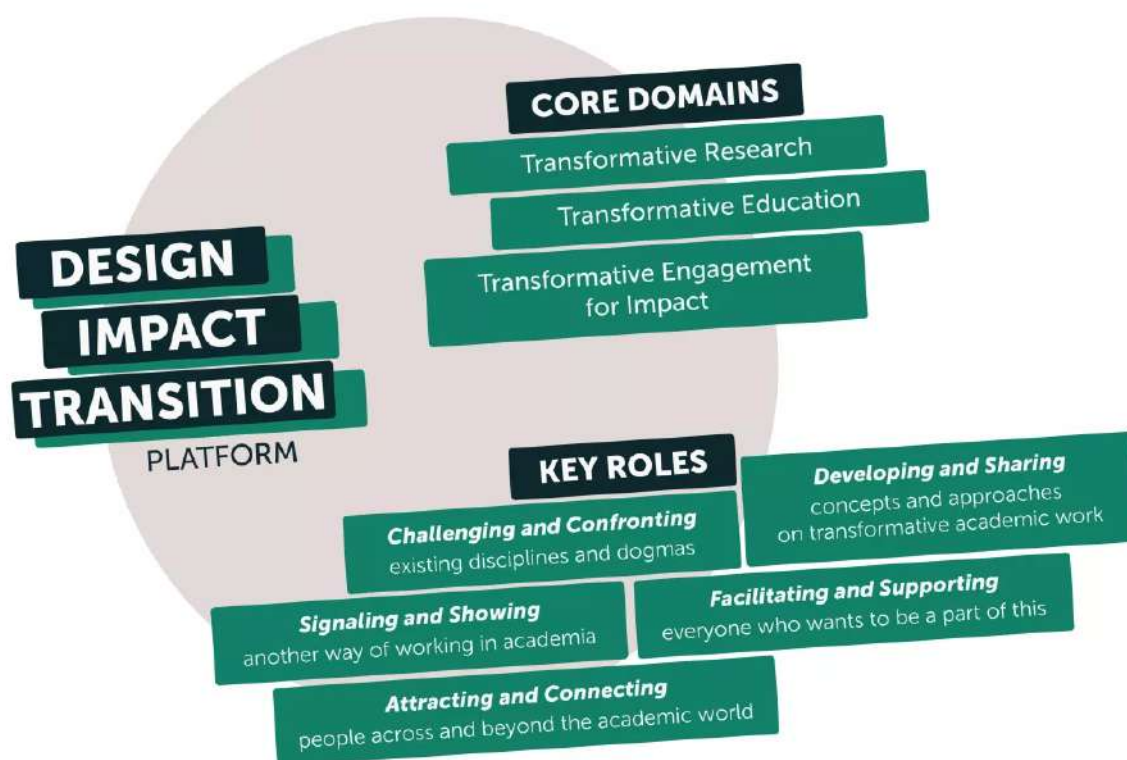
DESIGN
IMPACT
TRANSITION
PLATFORM

CORE DOMAINS

Transformative Research

Transformative Education

Transformative Engagement for Impact

KEY ROLES

***Challenging and Confronting*** existing disciplines and dogmas

***Developing and Sharing*** concepts and approaches on transformative academic work

***Signaling and Showing*** another way of working in academia

***Facilitating and Supporting*** everyone who wants to be a part of this

***Attracting and Connecting*** people across and beyond the academic world